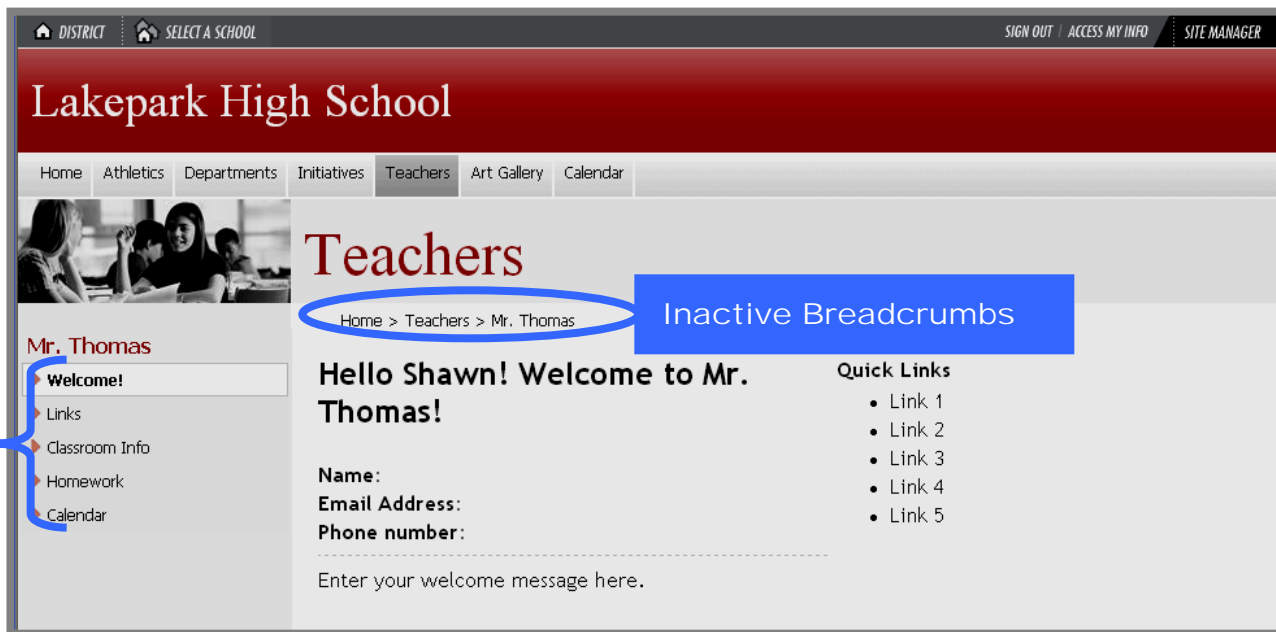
DISTRICT SELECT A SCHOOL SIGN OUT | ACCESS MY INFO SITE MANAGER

Lakepark High School

Home Athletics Departments Initiatives Teachers Art Gallery Calendar

Teachers

Home > Teachers > Mr. Thomas

Inactive Breadcrumbs

Mr. Thomas
Welcome!
Links
Classroom Info
Homework
Calendar

Hello Shawn! Welcome to Mr. Thomas!

Name:
Email Address:
Phone number:

Enter your welcome message here.

Quick Links
- Link 1
- Link 2
- Link 3
- Link 4
- Link 5